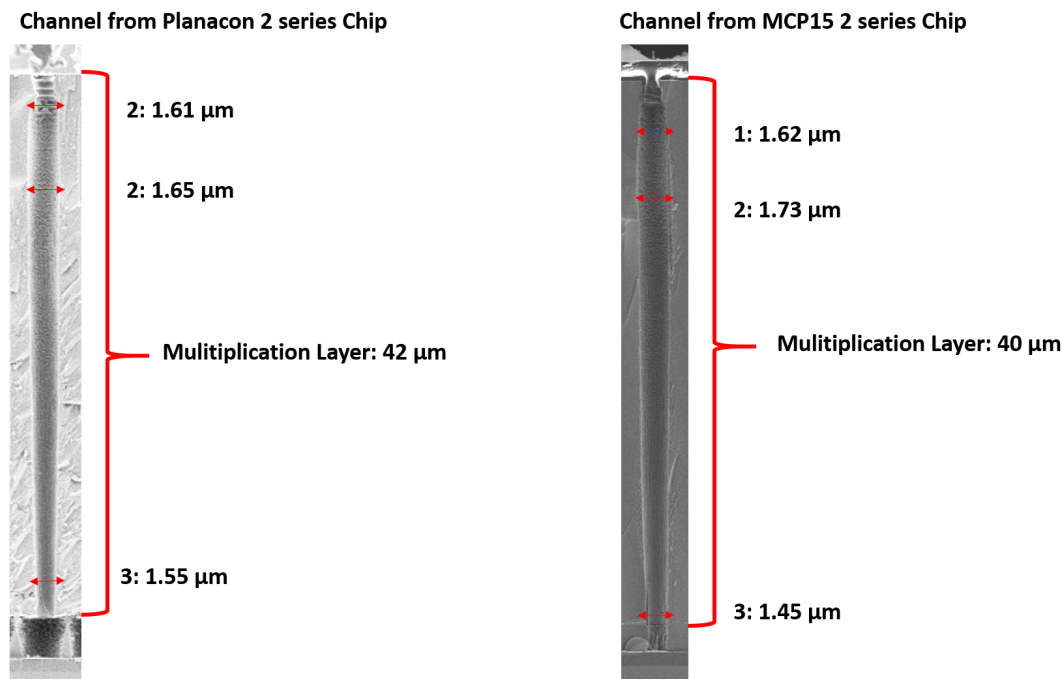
Channel from Planacon 2 series Chip

2: 1.61 µm

2: 1.65 µm

Mulitiplication Layer: 42 µm

3: 1.55 µm

Channel from MCP15 2 series Chip

1: 1.62 µm

2: 1.73 µm

Mulitiplication Layer: 40 µm

3: 1.45 µm